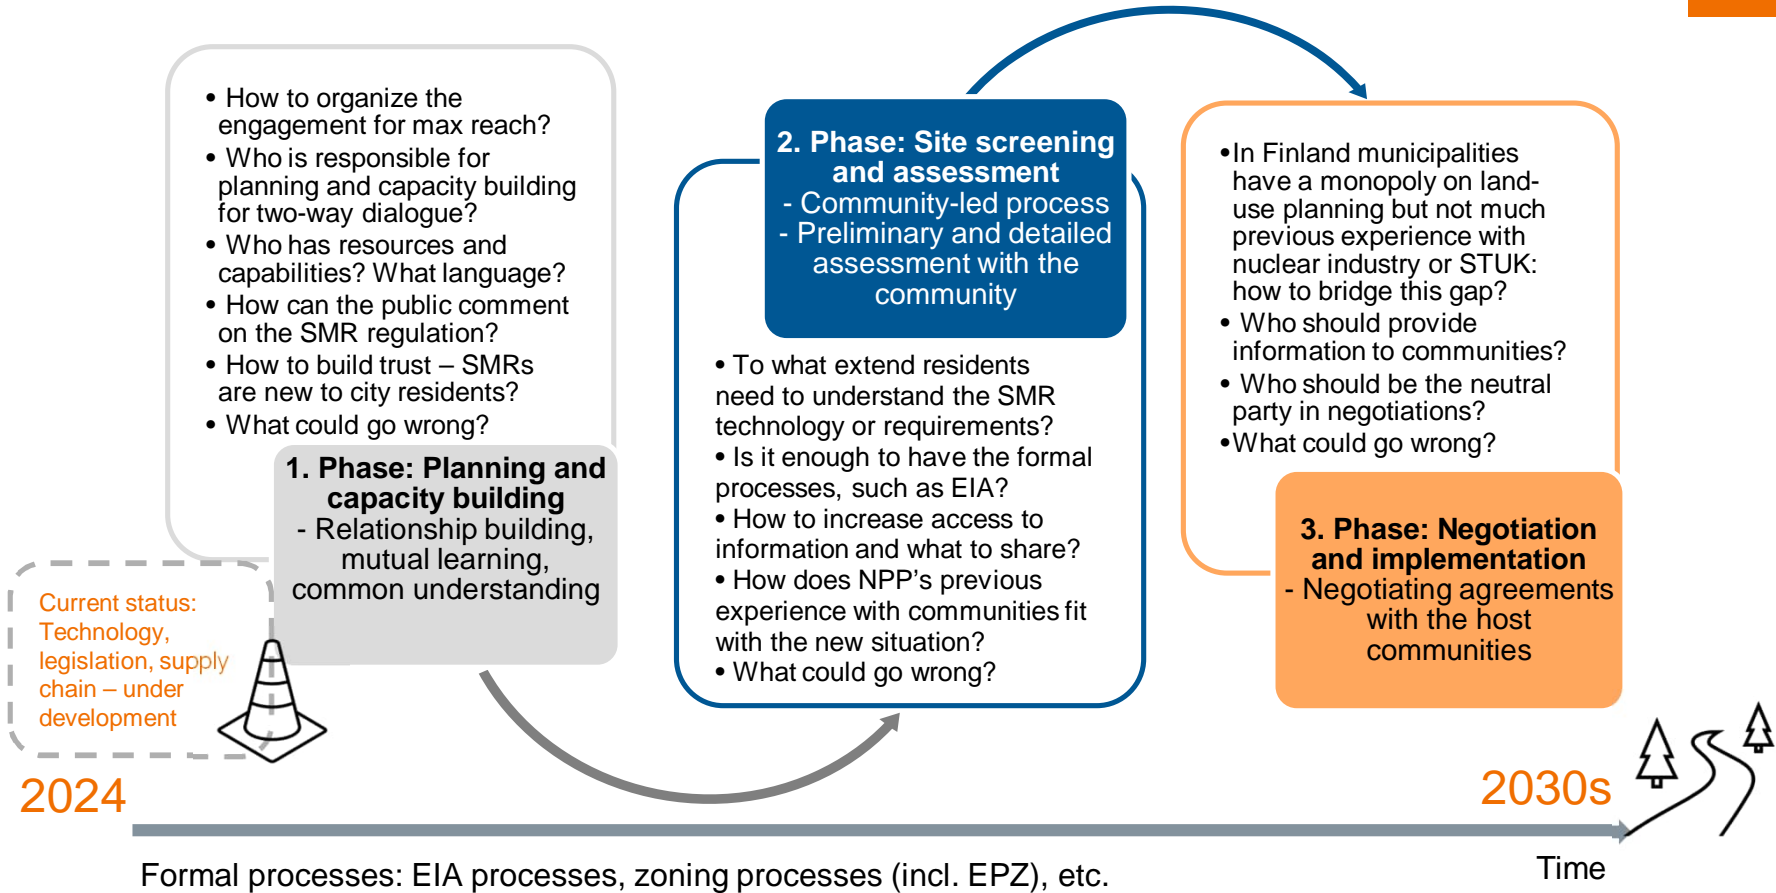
• How to organize the engagement for max reach?
• Who is responsible for planning and capacity building for two-way dialogue?
• Who has resources and capabilities? What language?
• How can the public comment on the SMR regulation?
• How to build trust – SMRs are new to city residents?
• What could go wrong?

1. Phase: Planning and capacity building
- Relationship building, mutual learning, common understanding

Current status: Technology, legislation, supply chain – under development

2. Phase: Site screening and assessment
- Community-led process
- Preliminary and detailed assessment with the community

• To what extend residents need to understand the SMR technology or requirements?
• Is it enough to have the formal processes, such as EIA?
• How to increase access to information and what to share?
• How does NPP's previous experience with communities fit with the new situation?
• What could go wrong?

•In Finland municipalities have a monopoly on land-use planning but not much previous experience with nuclear industry or STUK: how to bridge this gap?
• Who should provide information to communities?
• Who should be the neutral party in negotiations?
•What could go wrong?

3. Phase: Negotiation and implementation
- Negotiating agreements with the host communities

2024

2030s

Formal processes: EIA processes, zoning processes (incl. EPZ), etc.

Time